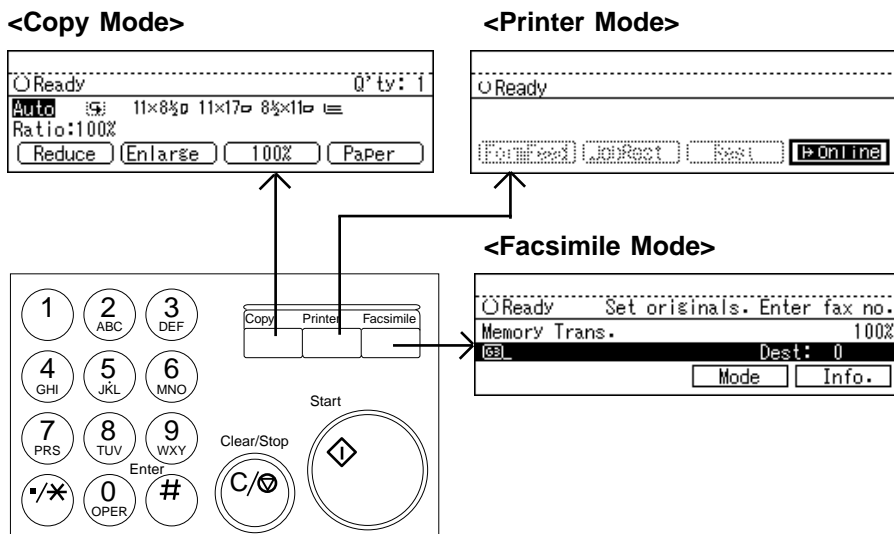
<Copy Mode>

<Printer Mode>

Ready Q'ty: 1
Auto 11×8½ 11×17 8½×11
Ratio:100%
Reduce Enlarge 100% Paper

Ready
FormFeed JobReset Reset Online

<Facsimile Mode>

Ready Set originals. Enter fax no.
Memory Trans. 100%
Dest: 0
Mode Info.

1
2 ABC
3 DEF
4 GHI
5 JKL
6 MNO
7 PRS
8 TUV
9 WXY
Enter
•/✱
0 OPER
#

Copy Printer Facsimile

Start

Clear/Stop

C/